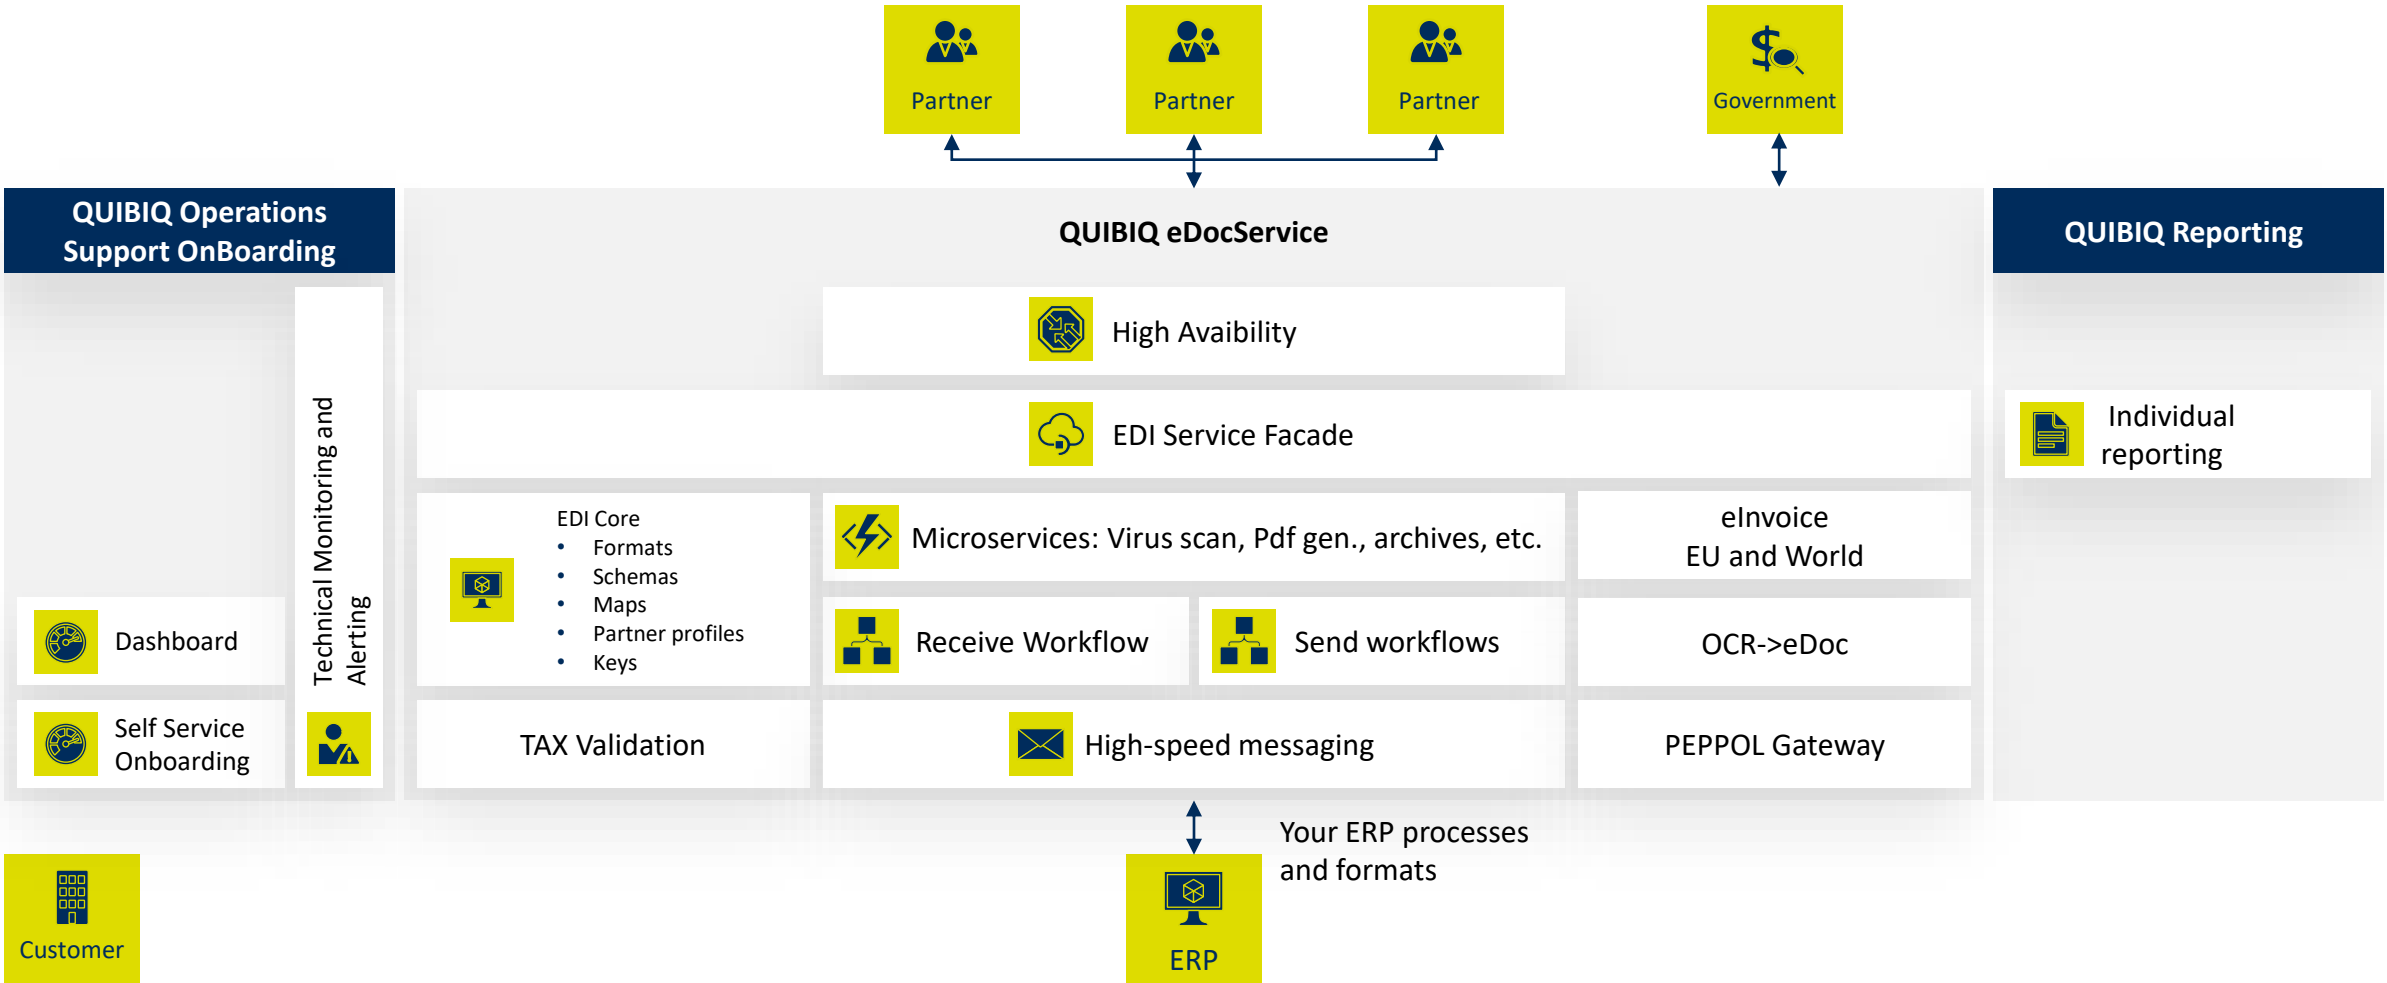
Partner

Partner

Partner

Government

QUIBIQ Operations Support OnBoarding

QUIBIQ eDocService

QUIBIQ Reporting

High Avaibility

EDI Service Facade

Individual reporting

Technical Monitoring and Alerting

EDI Core
- Formats
- Schemas
- Maps
- Partner profiles
- Keys

Microservices: Virus scan, Pdf gen., archives, etc.

eInvoice EU and World

Dashboard

Receive Workflow

Send workflows

OCR->eDoc

Self Service Onboarding

TAX Validation

High-speed messaging

PEPPOL Gateway

Your ERP processes and formats

Customer

ERP